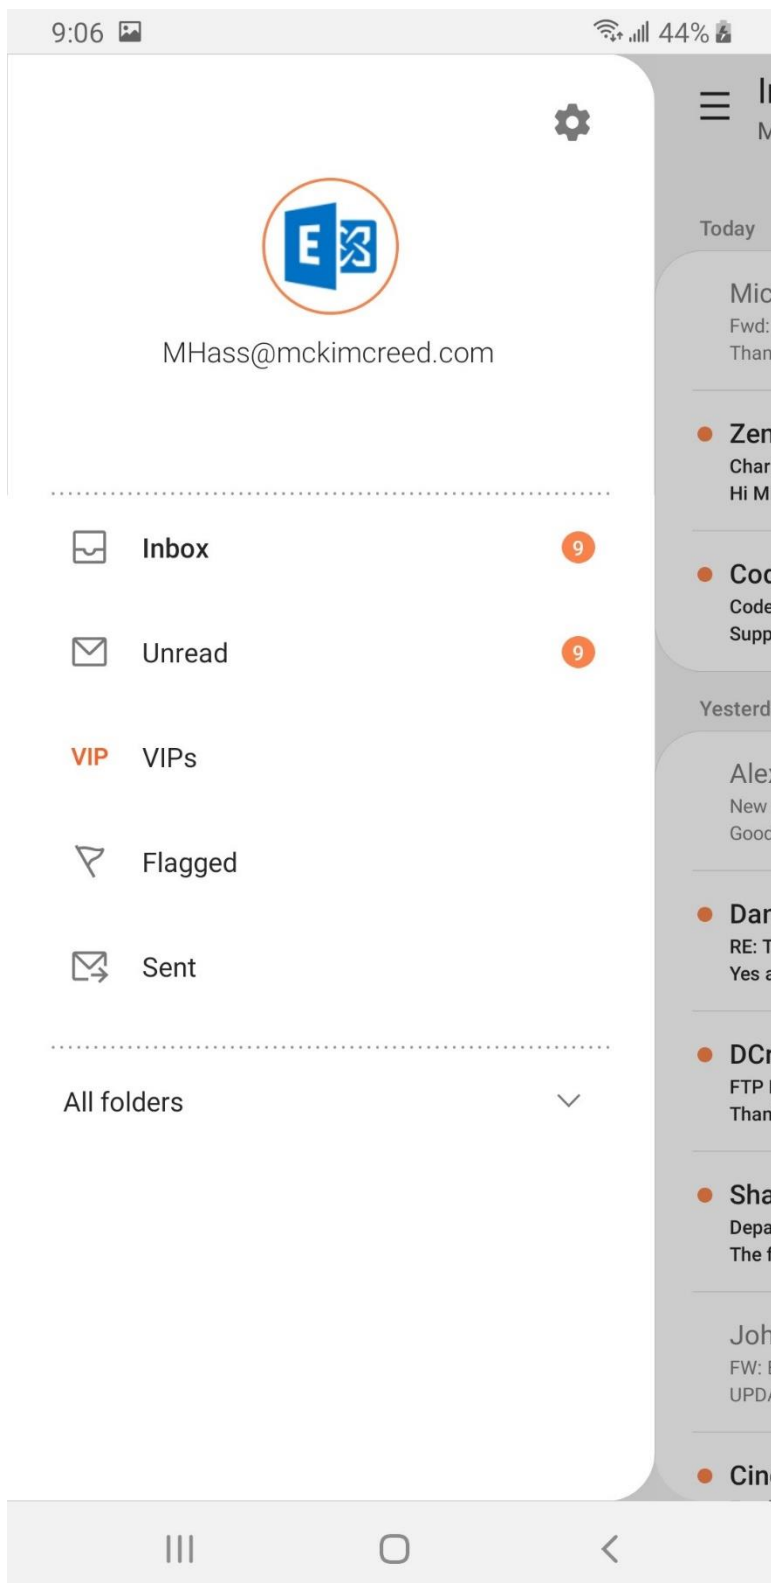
9:06 44%

MHass@mckimcreed.com

Inbox 9

Unread 9

VIP VIPs

Flagged

Sent

All folders

Today

Mic
Fwd:
Than

Zen
Char
Hi M

Coc
Code
Supp

Yesterd

Ale
New
Good

Dar
RE: T
Yes a

DCr
FTP
Than

Sha
Depa
The f

Joh
FW:
UPDA

Cin